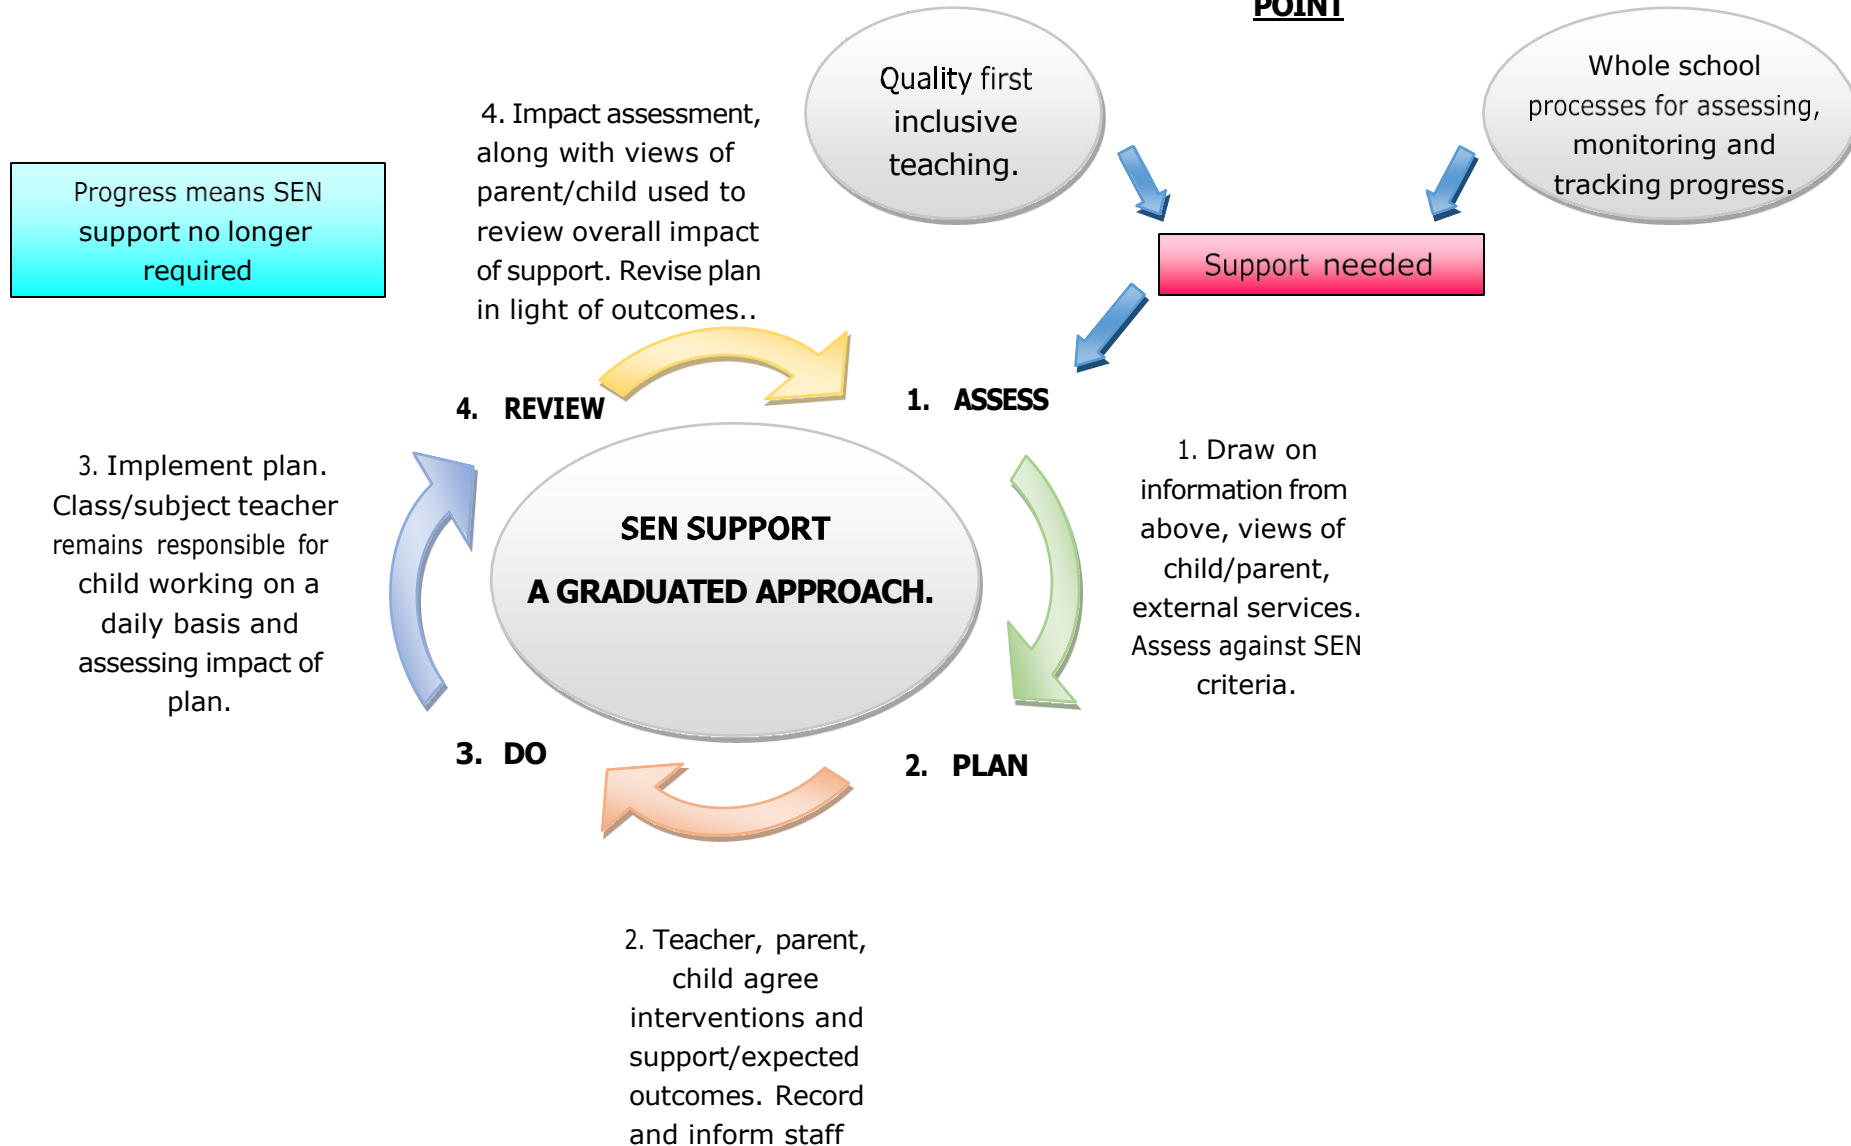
POINT

Quality first inclusive teaching.

Whole school processes for assessing, monitoring and tracking progress.

Support needed

Progress means SEN support no longer required

4. Impact assessment, along with views of parent/child used to review overall impact of support. Revise plan in light of outcomes..

4. REVIEW

1. ASSESS

1. Draw on information from above, views of child/parent, external services. Assess against SEN criteria.

3. Implement plan. Class/subject teacher remains responsible for child working on a daily basis and assessing impact of plan.

SEN SUPPORT

A GRADUATED APPROACH.

3. DO

2. PLAN

2. Teacher, parent, child agree interventions and support/expected outcomes. Record and inform staff